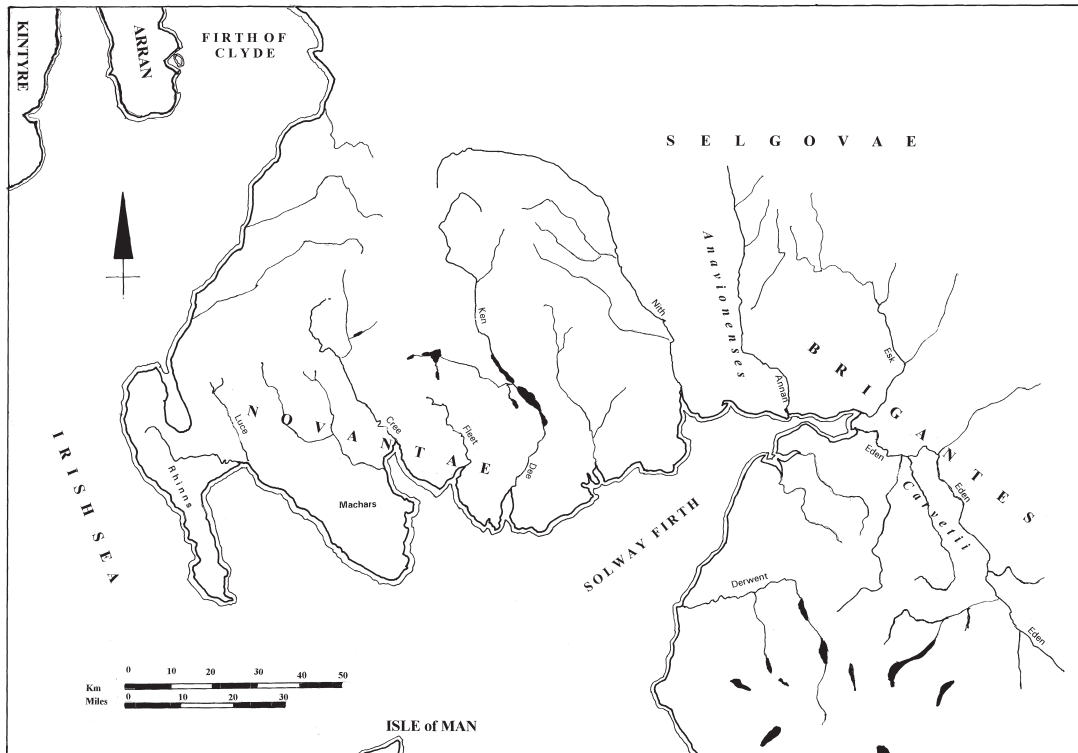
KINTYRE

ARRAN

FIRTH OF CLYDE

S E L G O V A E

Anavionenses

Nith

Ken

B R I G A N T E S

Esk

Annan

N O V A N T A E

Luce

Cree

Fleet

Dee

I R I S H S E A

Rhinns

Machars

SOLWAY FIRTH

Eden

Carvetii

Eden

Derwent

Eden

0 10 20 30 40 50
Km
Miles
0 10 20 30

ISLE of MAN